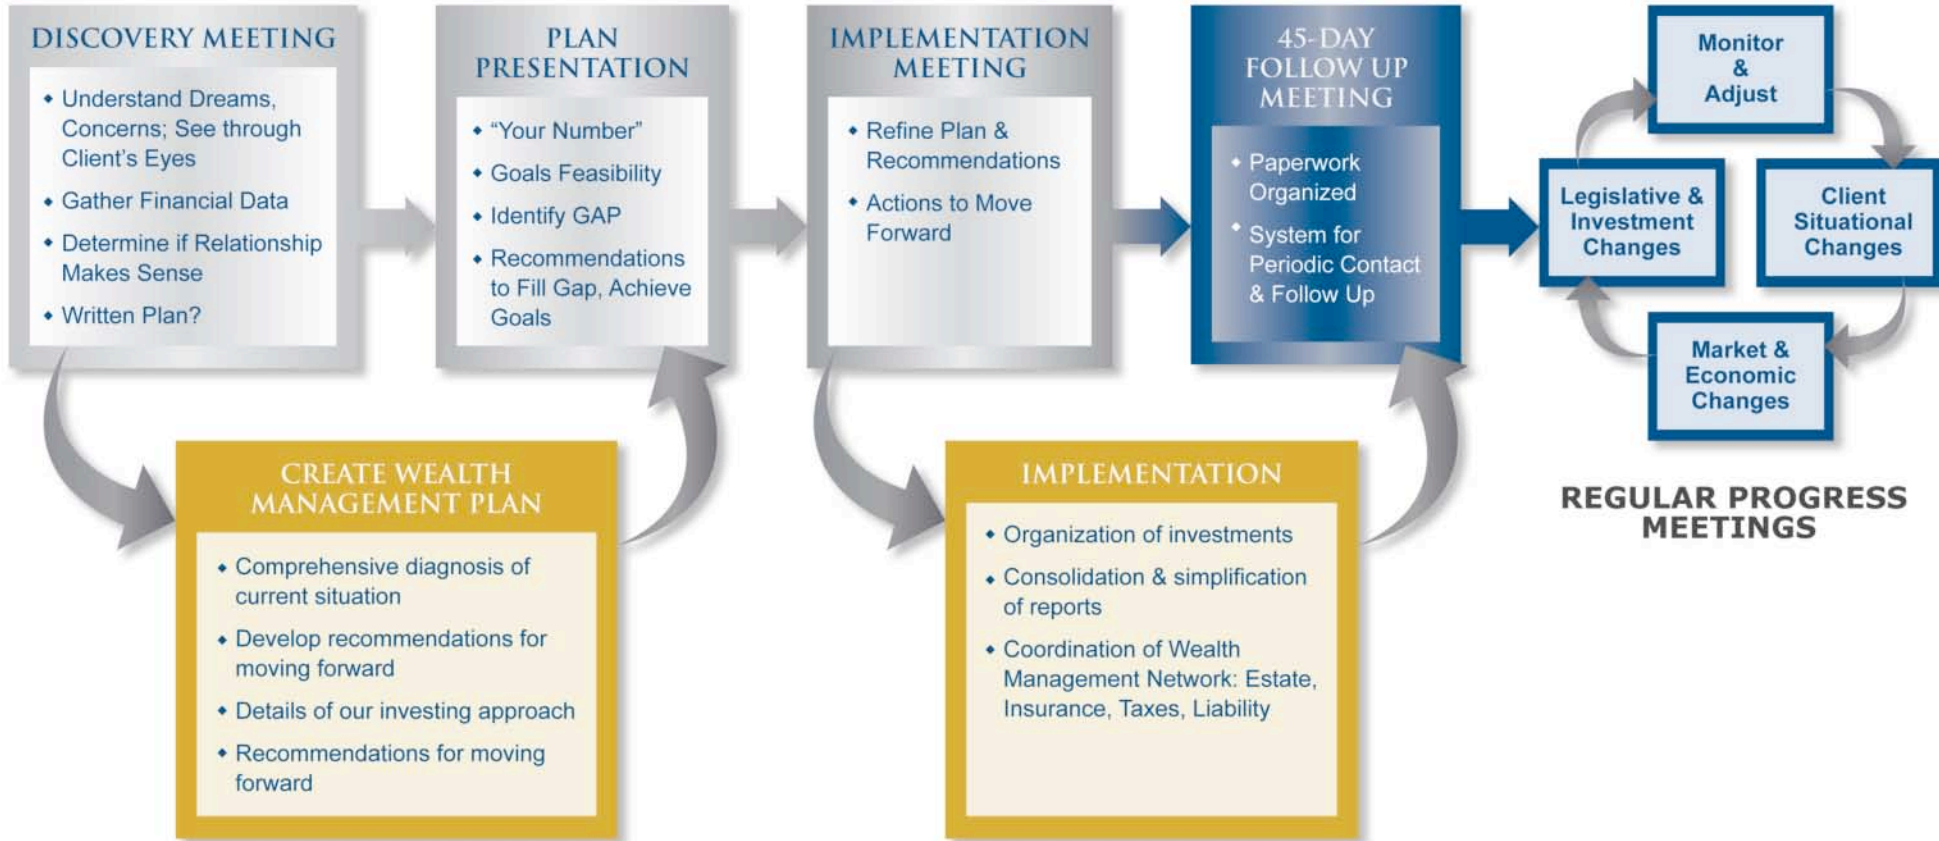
DISCOVERY MEETING

• Understand Dreams, Concerns; See through Client's Eyes
• Gather Financial Data
• Determine if Relationship Makes Sense
• Written Plan?

CREATE WEALTH MANAGEMENT PLAN

• Comprehensive diagnosis of current situation
• Develop recommendations for moving forward
• Details of our investing approach
• Recommendations for moving forward

PLAN PRESENTATION

• "Your Number"
• Goals Feasibility
• Identify GAP
• Recommendations to Fill Gap, Achieve Goals

IMPLEMENTATION MEETING

• Refine Plan & Recommendations
• Actions to Move Forward

IMPLEMENTATION

• Organization of investments
• Consolidation & simplification of reports
• Coordination of Wealth Management Network: Estate, Insurance, Taxes, Liability

45-DAY FOLLOW UP MEETING

• Paperwork Organized
• System for Periodic Contact & Follow Up

Monitor & Adjust

Legislative & Investment Changes

Client Situational Changes

Market & Economic Changes

REGULAR PROGRESS MEETINGS